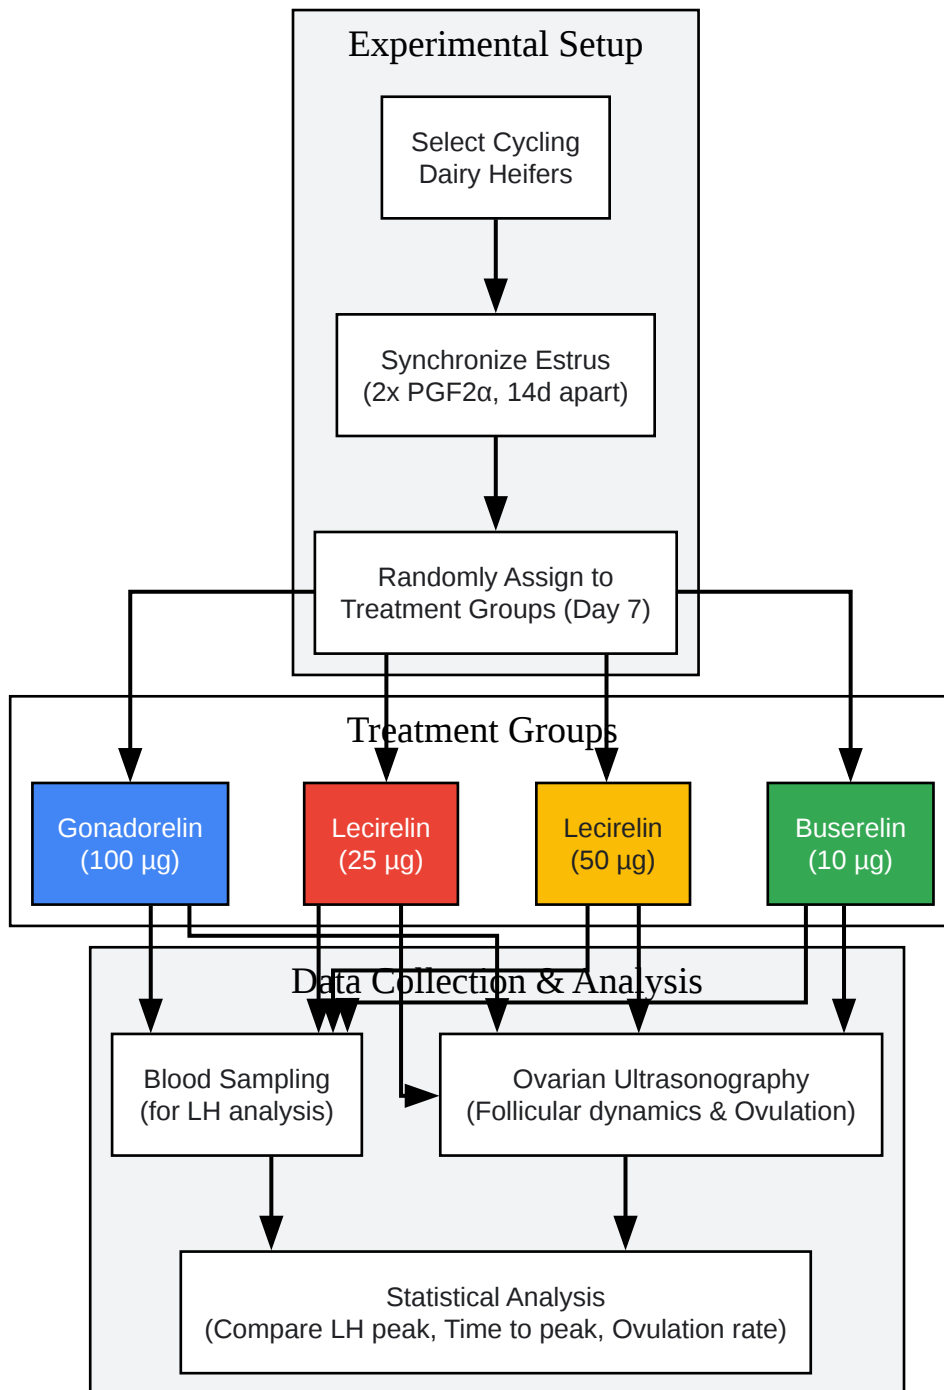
Experimental Setup

Select Cycling Dairy Heifers

Synchronize Estrus (2x PGF2α, 14d apart)

Randomly Assign to Treatment Groups (Day 7)

Treatment Groups

Gonadorelin (100 µg)

Lecirelin (25 µg)

Lecirelin (50 µg)

Buserelin (10 µg)

Data Collection & Analysis

Blood Sampling (for LH analysis)

Ovarian Ultrasonography (Follicular dynamics & Ovulation)

Statistical Analysis (Compare LH peak, Time to peak, Ovulation rate)